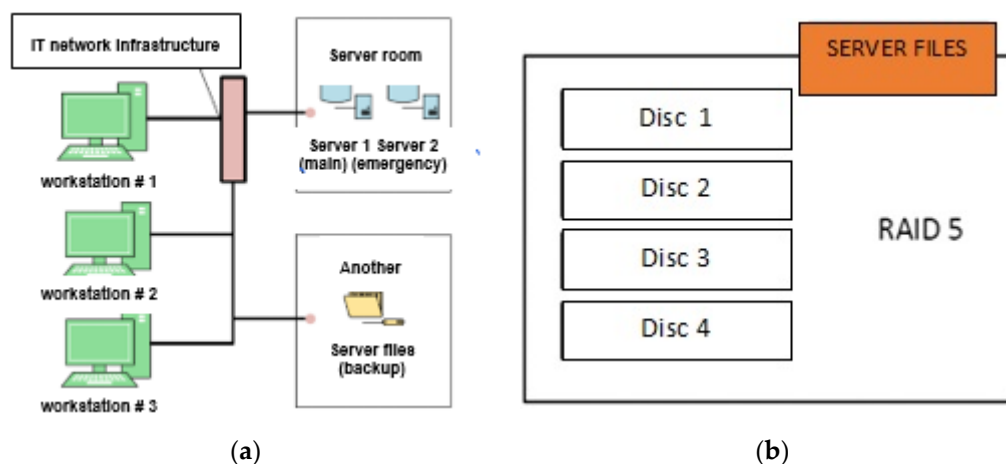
IT network infrastructure

Server room

Server 1 Server 2 (main) (emergency)

workstation # 1

workstation # 2

workstation # 3

Another

Server files (backup)

SERVER FILES

Disc 1

Disc 2

Disc 3

Disc 4

RAID 5

(a)

(b)